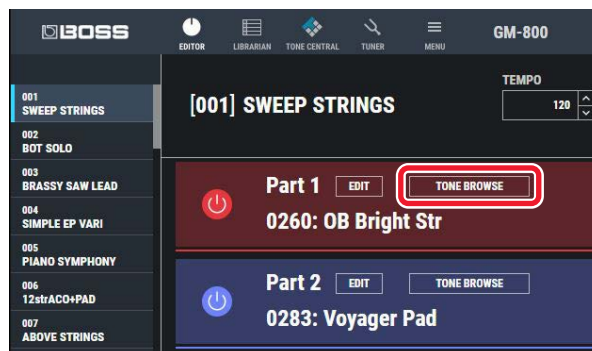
BOSS

EDITOR LIBRARIAN TONE CENTRAL TUNER MENU

GM-800

001
SWEEP STRINGS
002
BOT SOLO
003
BRASSY SAW LEAD
004
SIMPLE EP VARI
005
PIANO SYMPHONY
006
12strACO+PAD
007
ABOVE STRINGS

[001] SWEEP STRINGS

TEMPO
120

Part 1 EDIT TONE BROWSE
0260: OB Bright Str

Part 2 EDIT TONE BROWSE
0283: Voyager Pad